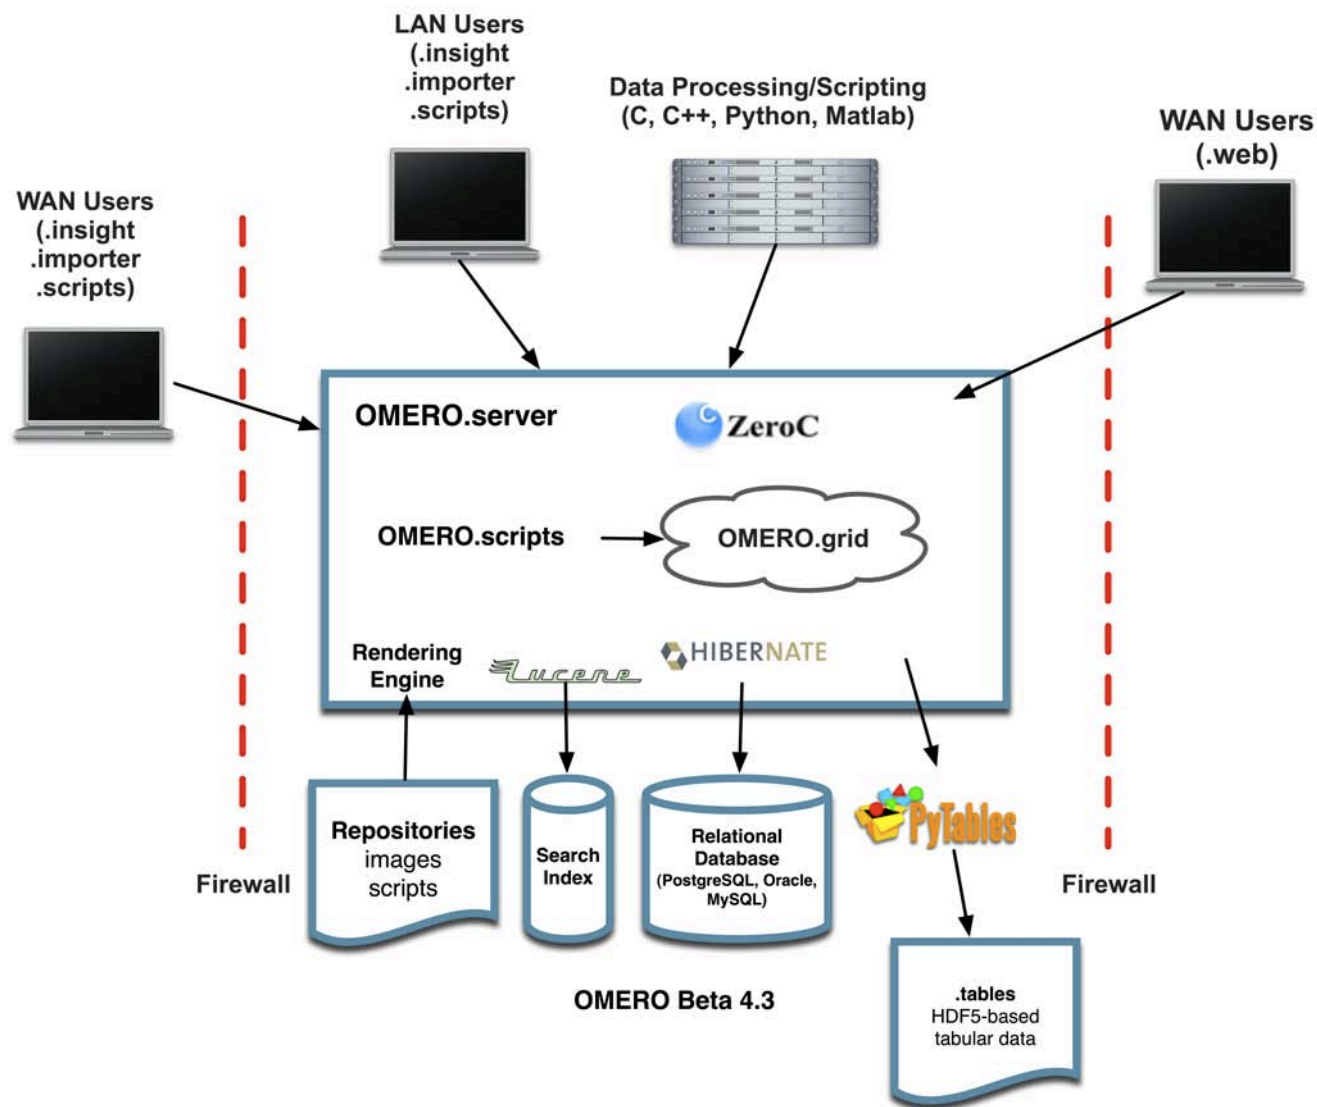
LAN Users
(.insight
.importer
.scripts)

Data Processing/Scripting
(C, C++, Python, Matlab)

WAN Users
(.web)

WAN Users
(.insight
.importer
.scripts)

OMERO.server

ZeroC

OMERO.scripts

OMERO.grid

Rendering Engine

Lucene

HIBERNATE

Repositories
images
scripts

Search Index

Relational Database
(PostgreSQL, Oracle, MySQL)

PyTables

Firewall

Firewall

OMERO Beta 4.3

.tables
HDF5-based
tabular data